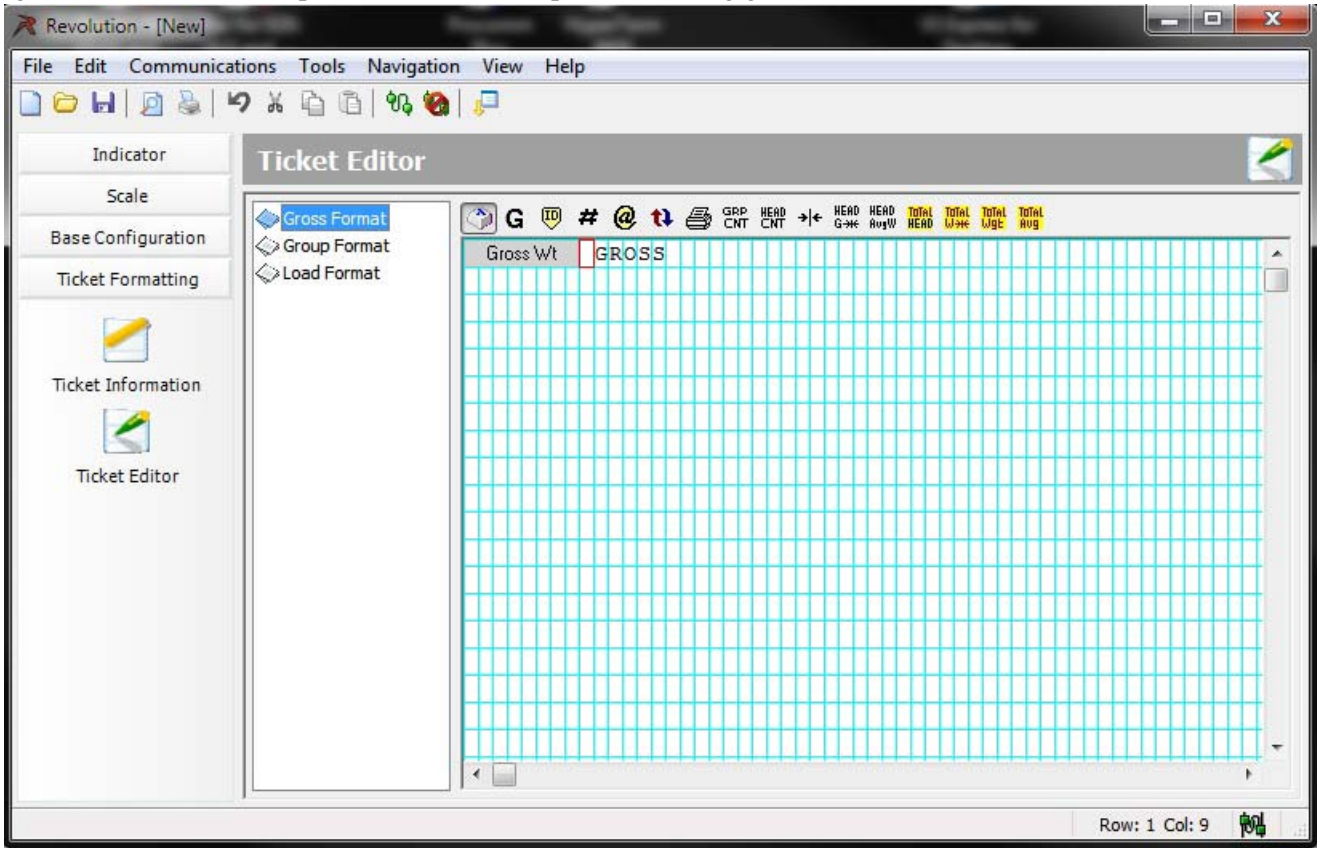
Revolution - [New]

File Edit Communications Tools Navigation View Help

Indicator
Scale
Base Configuration
Ticket Formatting

Ticket Information

Ticket Editor

Ticket Editor

Gross Format
Group Format
Load Format

G ID # @ GRP CNT HEAD CNT HEAD G HEAD AvgW TOTAL HEAD TOTAL W TOTAL Wgt TOTAL Avg

Gross Wt GROSS

Row: 1 Col: 9